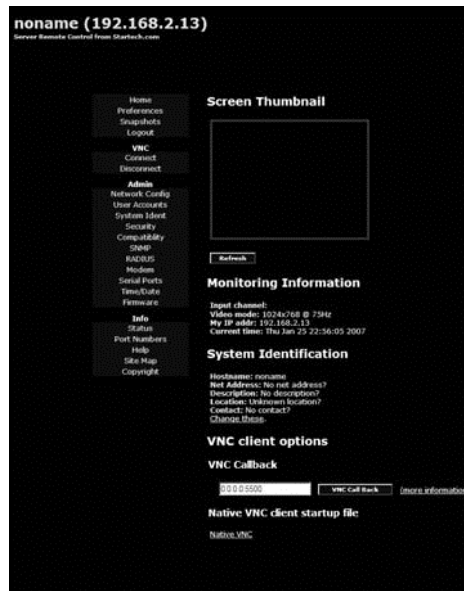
noname (192.168.2.13)
Server Remote Control from Startech.com

Home
Preferences
Snapshots
Logout

VNC
Connect
Disconnect

Admin
Network Config
User Accounts
System Ident
Security
Compatibility
SNMP
RADIUS
Modem
Serial Ports
Time/Date
Firmware

Info
Status
Port Numbers
Help
Site Map
Copyright

Screen Thumbnail

Refresh

Monitoring Information

Input channel:
Video mode: 1024x768 @ 75Hz
My IP addr: 192.168.2.13
Current time: Thu Jan 25 22:56:05 2007

System Identification

Hostname: noname
Net Address: No net address?
Description: No description?
Location: Unknown location?
Contact: No contact?
Change these.

VNC client options

VNC Callback

0.0.0.0:5500 VNC Call Back (more informatio

Native VNC client startup file

Native VNC